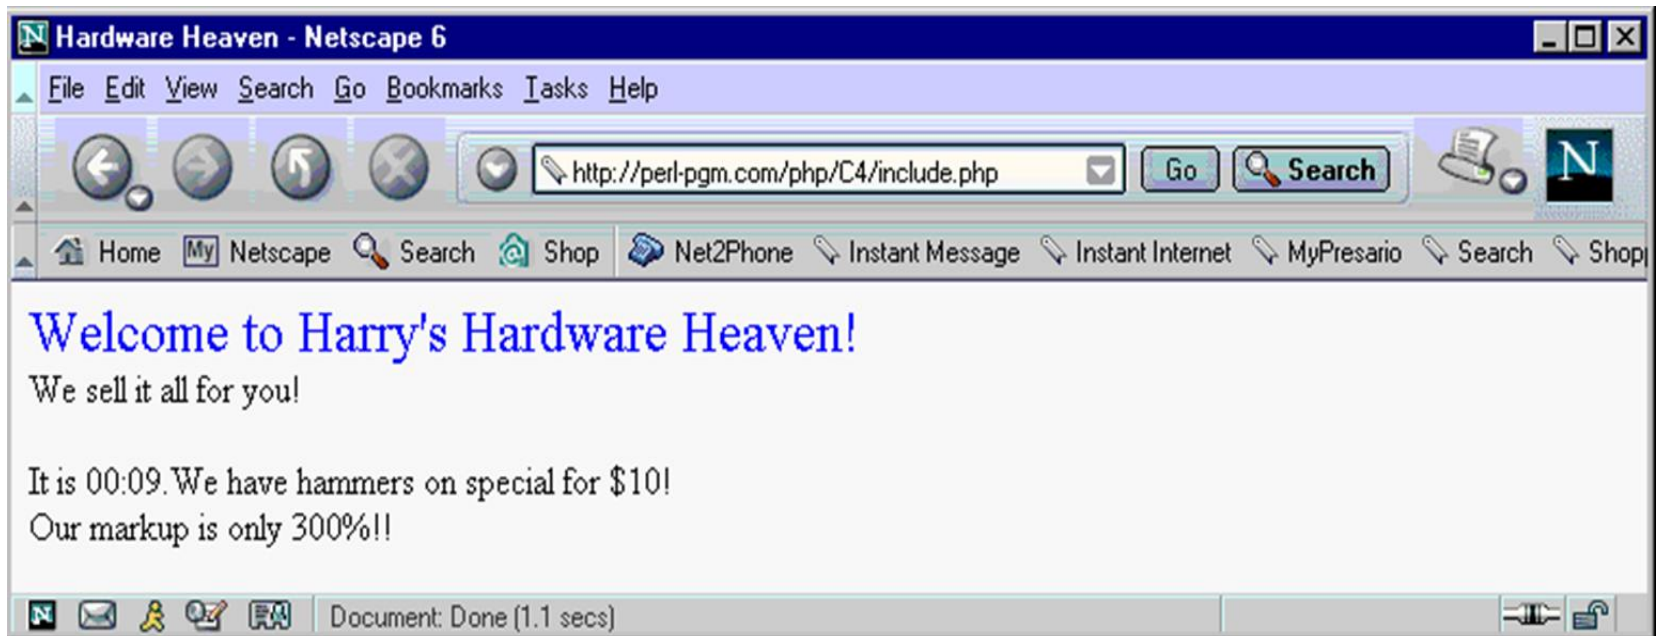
Hardware Heaven - Netscape 6

File Edit View Search Go Bookmarks Tasks Help

http://perl-pgm.com/php/C4/include.php Go Search

Home My Netscape Search Shop Net2Phone Instant Message Instant Internet MyPresario Search Shop

Welcome to Harry's Hardware Heaven!

We sell it all for you!

It is 00:09. We have hammers on special for $10!

Our markup is only 300%!!

Document: Done (1.1 secs)